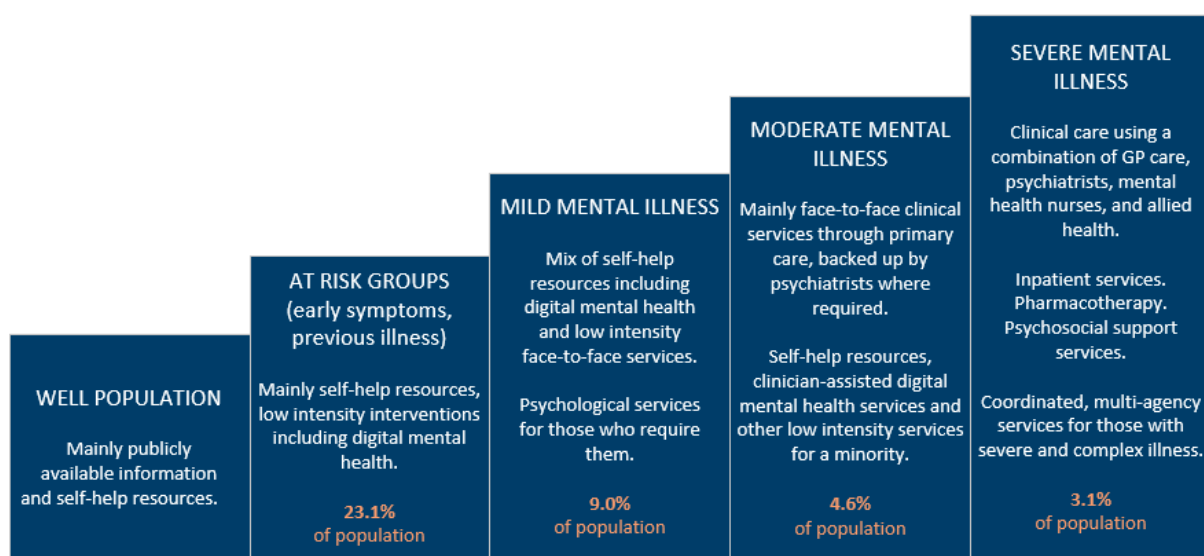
WELL POPULATION

Mainly publicly available information and self-help resources.

AT RISK GROUPS (early symptoms, previous illness)

Mainly self-help resources, low intensity interventions including digital mental health.

23.1% of population

MILD MENTAL ILLNESS

Mix of self-help resources including digital mental health and low intensity face-to-face services.

Psychological services for those who require them.

9.0% of population

MODERATE MENTAL ILLNESS

Mainly face-to-face clinical services through primary care, backed up by psychiatrists where required.

Self-help resources, clinician-assisted digital mental health services and other low intensity services for a minority.

4.6% of population

SEVERE MENTAL ILLNESS

Clinical care using a combination of GP care, psychiatrists, mental health nurses, and allied health.

Inpatient services. Pharmacotherapy. Psychosocial support services.

Coordinated, multi-agency services for those with severe and complex illness.

3.1% of population